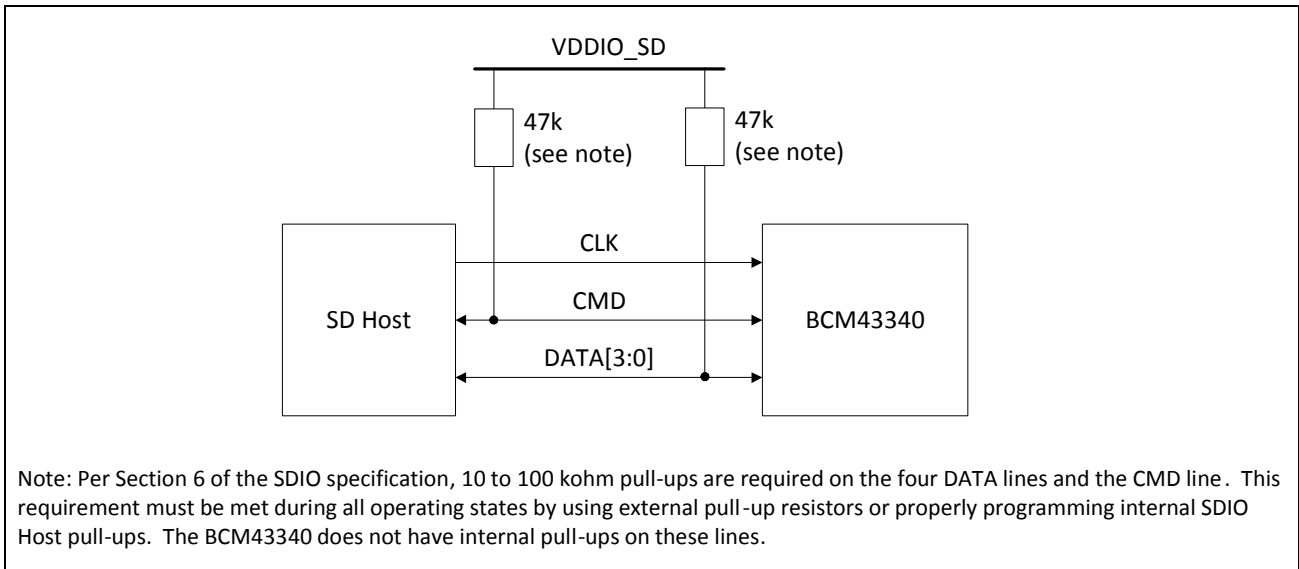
VDDIO_SD

47k
(see note)

47k
(see note)

CLK

SD Host

CMD

BCM43340

DATA[3:0]

Note: Per Section 6 of the SDIO specification, 10 to 100 kohm pull-ups are required on the four DATA lines and the CMD line. This requirement must be met during all operating states by using external pull-up resistors or properly programming internal SDIO Host pull-ups. The BCM43340 does not have internal pull-ups on these lines.